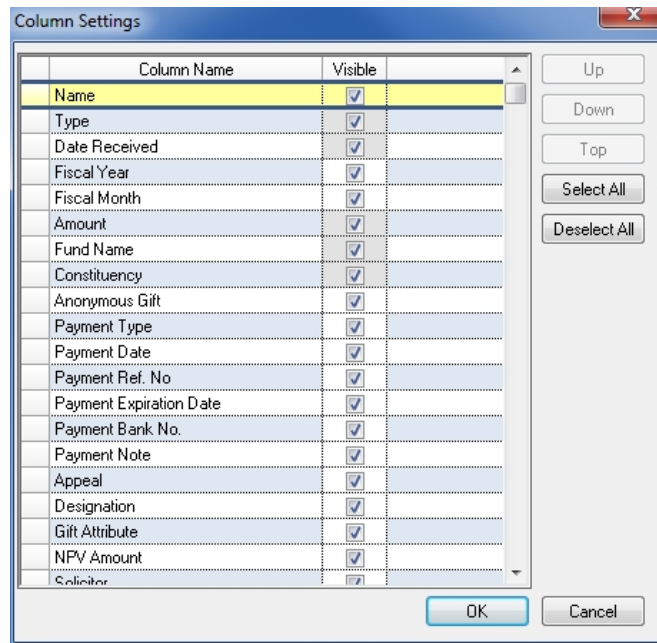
Column Settings

| Column Name | Visible |
|---|---|
| Name | ☑ |
| Type | ☑ |
| Date Received | ☑ |
| Fiscal Year | ☑ |
| Fiscal Month | ☑ |
| Amount | ☑ |
| Fund Name | ☑ |
| Constituency | ☑ |
| Anonymous Gift | ☑ |
| Payment Type | ☑ |
| Payment Date | ☑ |
| Payment Ref. No | ☑ |
| Payment Expiration Date | ☑ |
| Payment Bank No. | ☑ |
| Payment Note | ☑ |
| Appeal | ☑ |
| Designation | ☑ |
| Gift Attribute | ☑ |
| NPV Amount | ☑ |
| Solicitor | ☑ |

Up
Down
Top
Select All
Deselect All

OK
Cancel